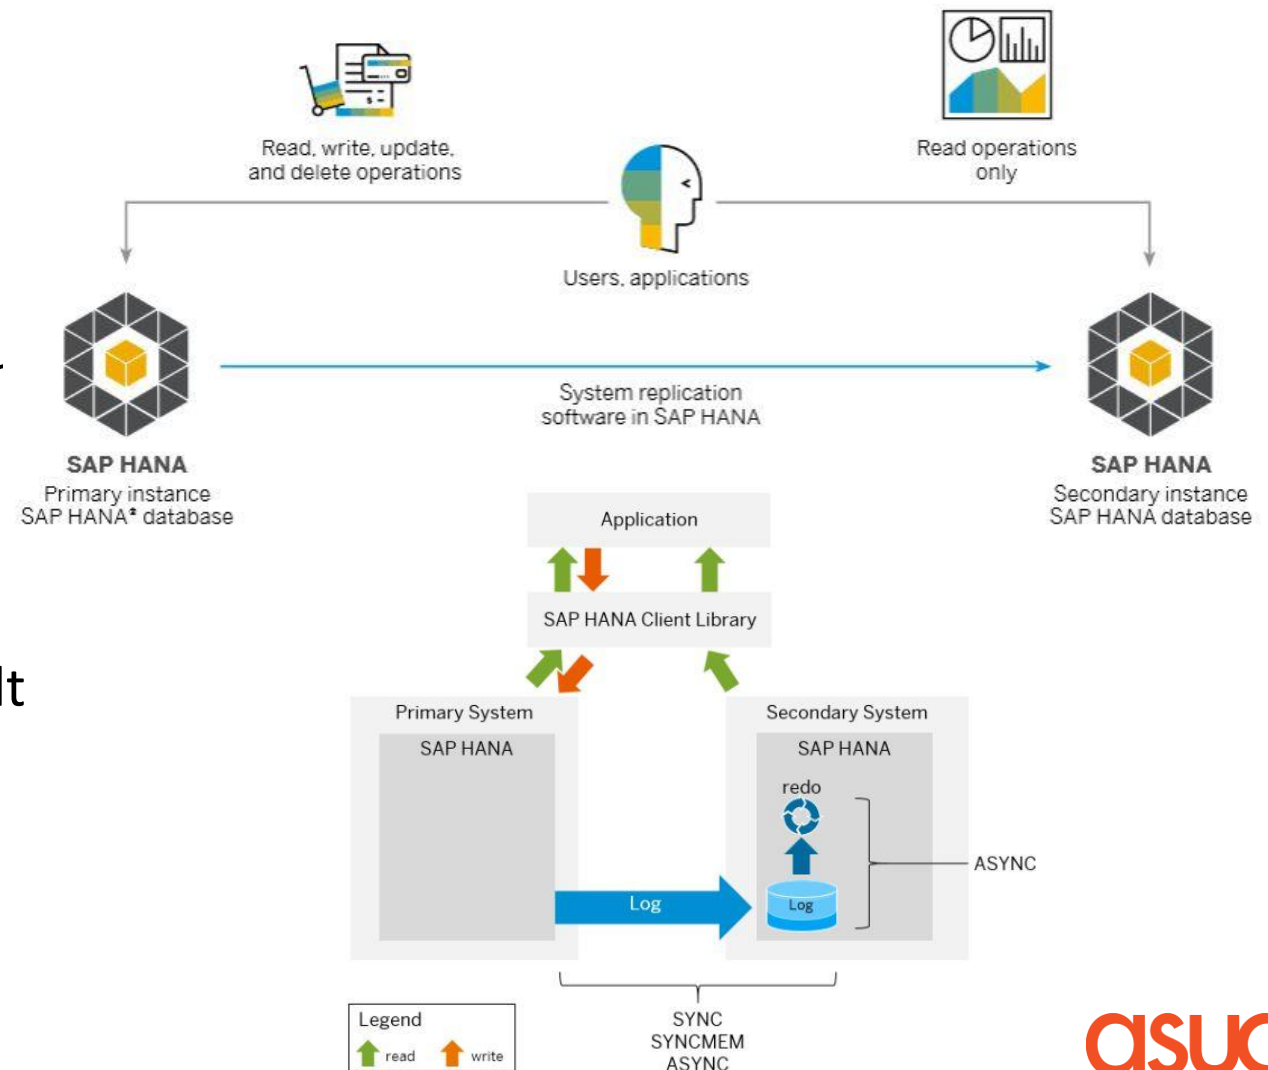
Read, write, update, and delete operations

Read operations only

Users, applications

System replication software in SAP HANA

SAP HANA
Primary instance
SAP HANA* database

SAP HANA
Secondary instance
SAP HANA database

lt

Application

SAP HANA Client Library

Primary System

SAP HANA

Secondary System

SAP HANA

redo

Log

Log

ASYNC

SYNC
SYNCMEM
ASYNC

Legend
read write

asuc